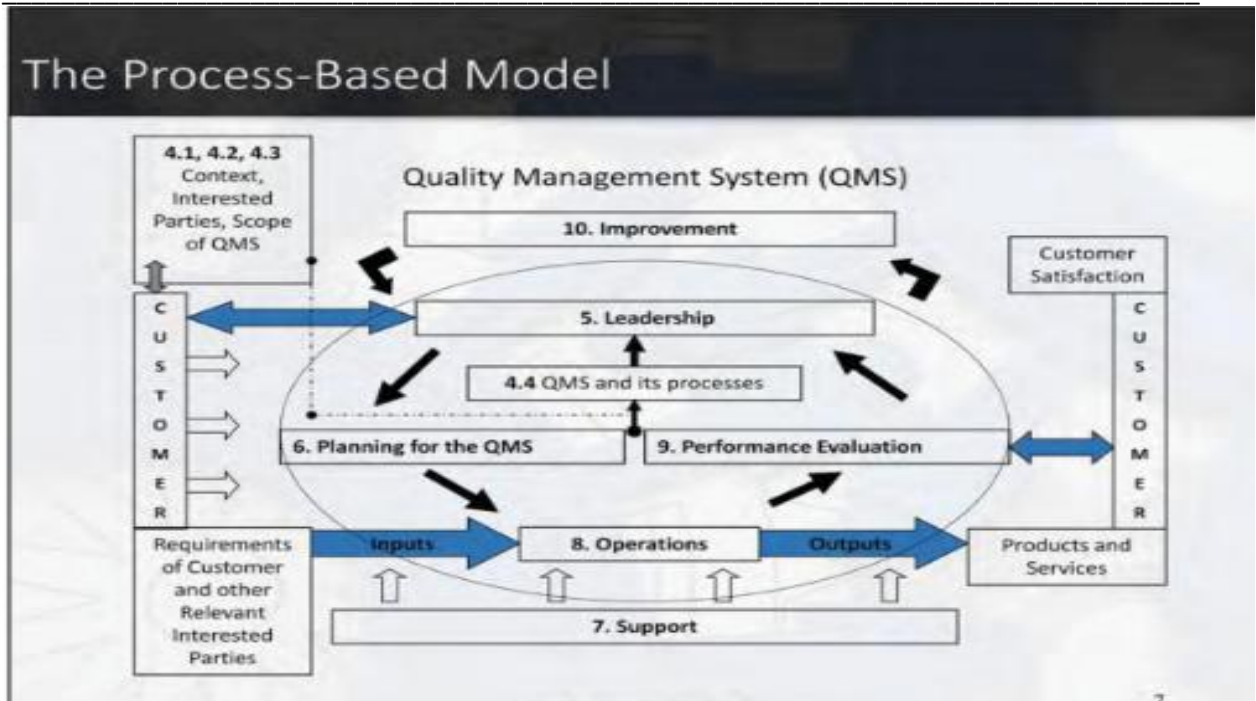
The Process-Based Model

4.1, 4.2, 4.3
Context, Interested Parties, Scope of QMS

Quality Management System (QMS)

10. Improvement

Customer Satisfaction

C U S T O M E R

5. Leadership

4.4 QMS and its processes

6. Planning for the QMS

9. Performance Evaluation

C U S T O M E R

Requirements of Customer and other Relevant Interested Parties

Inputs

8. Operations

Outputs

Products and Services

7. Support

7